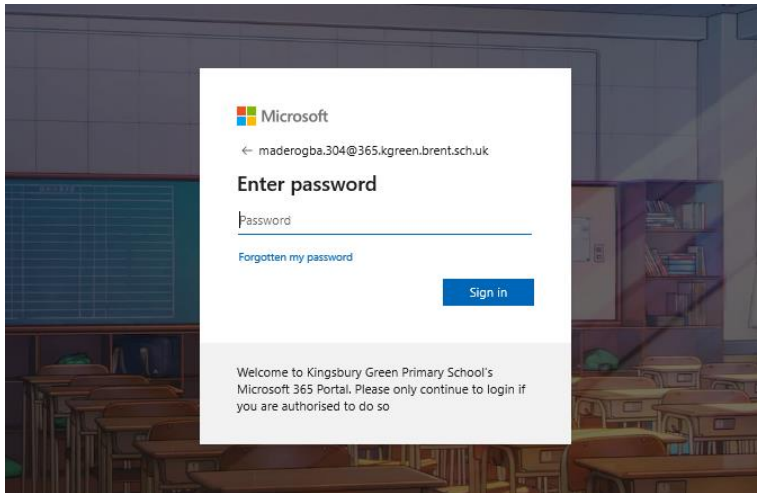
Microsoft

← maderogba.304@365.kgreen.brent.sch.uk

Enter password

Password

Forgotten my password

Sign in

Welcome to Kingsbury Green Primary School's Microsoft 365 Portal. Please only continue to login if you are authorised to do so